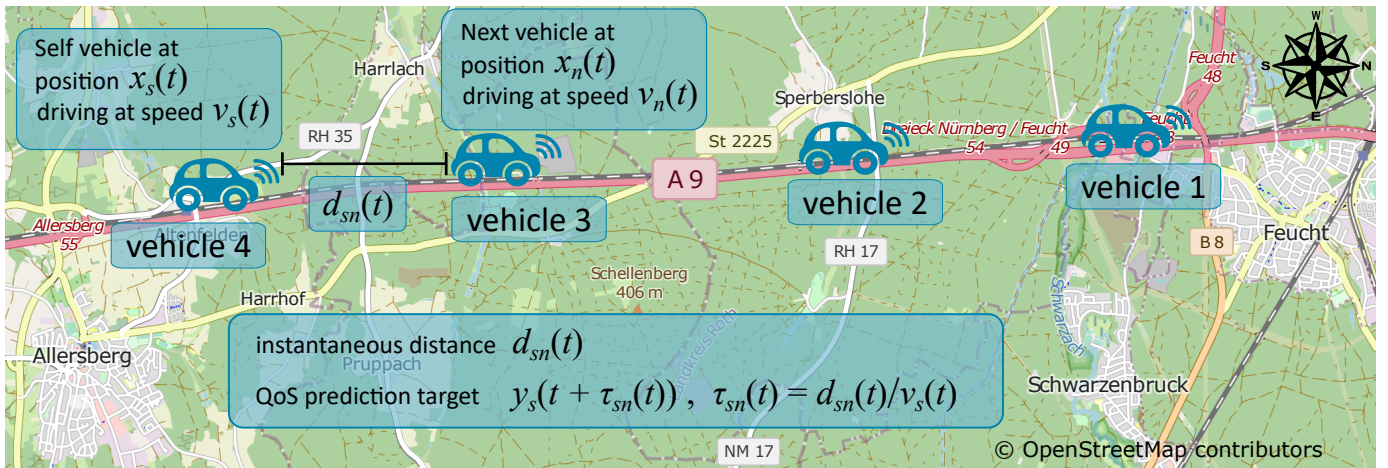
Self vehicle at position $x_s(t)$ driving at speed $v_s(t)$

Next vehicle at position $x_n(t)$ driving at speed $v_n(t)$

Harrlach

Sperberslohe

Feucht 48

W
S N
E

RH 35

St 2225

Dreieck Nürnberg / Feucht 54 49

Feucht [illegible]

$d_{sn}(t)$

A 9

vehicle 3

vehicle 2

vehicle 1

Allersberg 55

Altenfelden

vehicle 4

RH 17

B 8

Feucht

Schellenberg 406 m

Harrhof

Schwarzach

instantaneous distance $d_{sn}(t)$

QoS prediction target $y_s(t + \tau_{sn}(t))$ , $\tau_{sn}(t) = d_{sn}(t)/v_s(t)$

Allersberg

Pruppach

Landkreis Roth

Schwarzenbruck

NM 17

© OpenStreetMap contributors